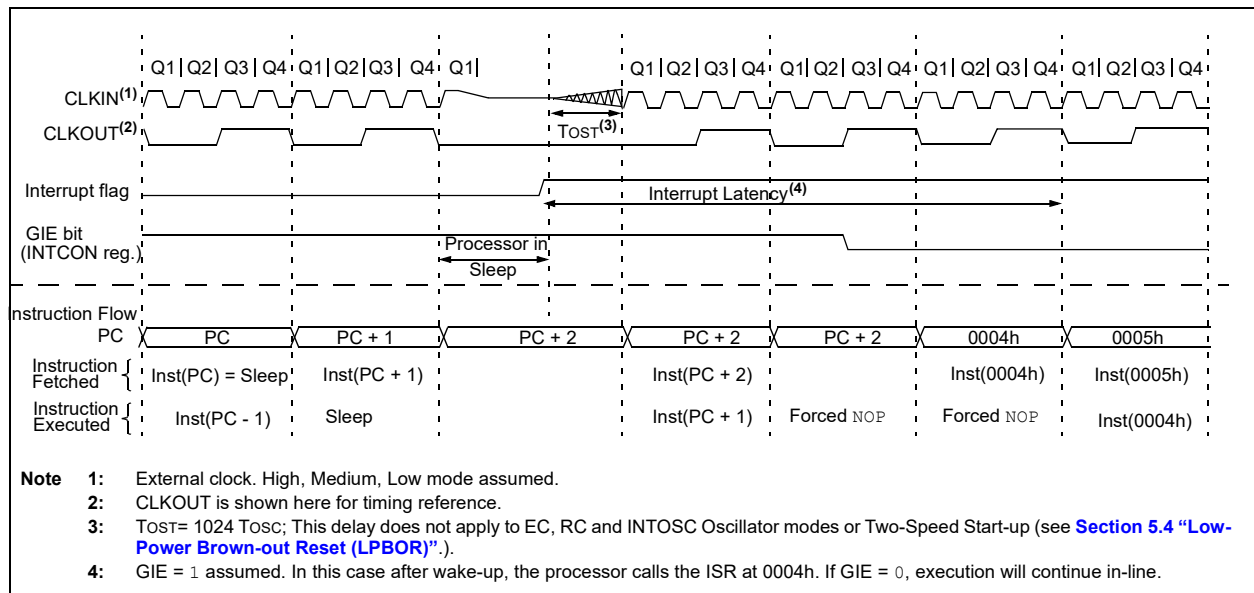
Q1 Q2 Q3 Q4 Q1 Q2 Q3 Q4 Q1 Q1 Q2 Q3 Q4 Q1 Q2 Q3 Q4 Q1 Q2 Q3 Q4 Q1 Q2 Q3 Q4

CLKIN$^{(1)}$

CLKOUT$^{(2)}$

TOST$^{(3)}$

Interrupt flag

Interrupt Latency$^{(4)}$

GIE bit (INTCON reg.)

Processor in Sleep

Instruction Flow

PC

| PC | PC + 1 | PC + 2 | PC + 2 | PC + 2 | 0004h | 0005h |
|---|---|---|---|---|---|---|

Instruction Fetched: Inst(PC) = Sleep | Inst(PC + 1) | Inst(PC + 2) | Inst(0004h) | Inst(0005h)

Instruction Executed: Inst(PC - 1) | Sleep | Inst(PC + 1) | Forced NOP | Forced NOP | Inst(0004h)

Note 1: External clock. High, Medium, Low mode assumed.
2: CLKOUT is shown here for timing reference.
3: TOST= 1024 TOSC; This delay does not apply to EC, RC and INTOSC Oscillator modes or Two-Speed Start-up (see Section 5.4 “Low-Power Brown-out Reset (LPBOR)”.).
4: GIE = 1 assumed. In this case after wake-up, the processor calls the ISR at 0004h. If GIE = 0, execution will continue in-line.